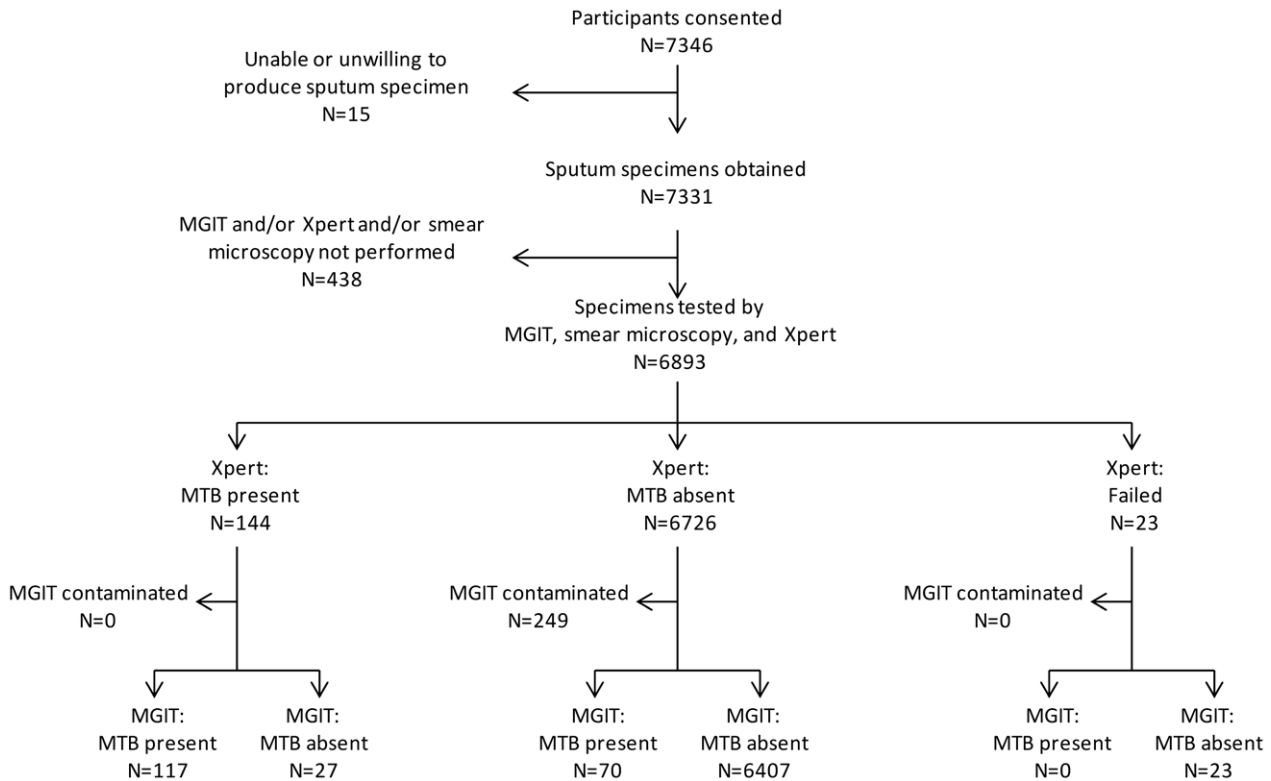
Participants consented
N=7346

Unable or unwilling to produce sputum specimen
N=15

Sputum specimens obtained
N=7331

MGIT and/or Xpert and/or smear microscopy not performed
N=438

Specimens tested by MGIT, smear microscopy, and Xpert
N=6893

Xpert:
MTB present
N=144

Xpert:
MTB absent
N=6726

Xpert:
Failed
N=23

MGIT contaminated
N=0

MGIT contaminated
N=249

MGIT contaminated
N=0

MGIT:
MTB present
N=117

MGIT:
MTB absent
N=27

MGIT:
MTB present
N=70

MGIT:
MTB absent
N=6407

MGIT:
MTB present
N=0

MGIT:
MTB absent
N=23